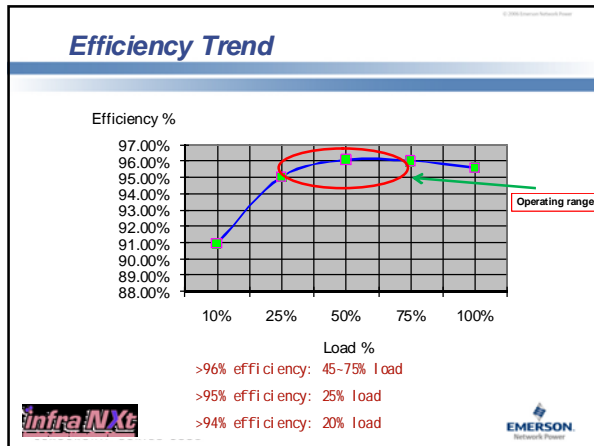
© 2006 Emerson Network Power

Efficiency Trend

Efficiency %

97.00%
96.00%
95.00%
94.00%
93.00%
92.00%
91.00%
90.00%
89.00%
88.00%

10%
25%
50%
75%
100%

Load %

Operating range

>96% efficiency: 45~75% load

>95% efficiency: 25% load

>94% efficiency: 20% load

infra NXt

EMERSON.
Network Power